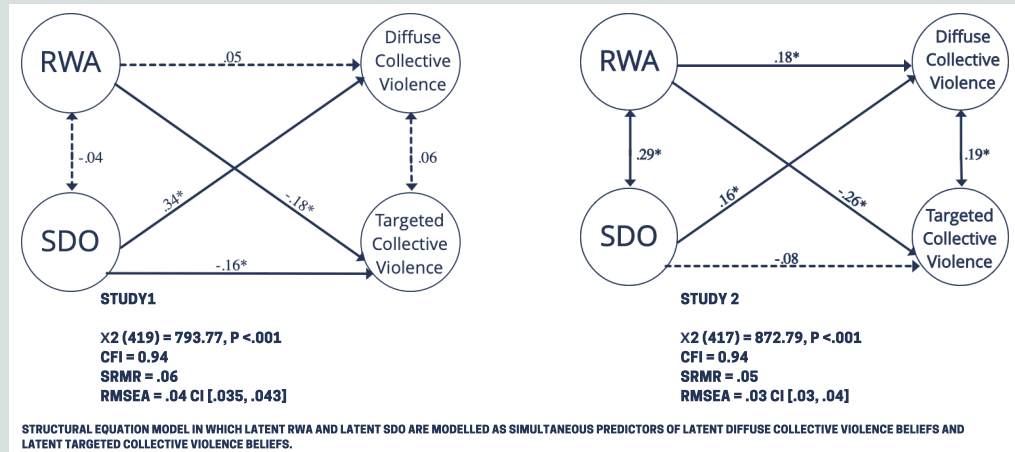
RWA

.05

Diffuse Collective Violence

-.04

.06

.34*

-.18*

SDO

Targeted Collective Violence

-.16*

STUDY1

X2 (419) = 793.77, P <.001
CFI = 0.94
SRMR = .06
RMSEA = .04 CI [.035, .043]

RWA

.18*

Diffuse Collective Violence

.29*

.19*

.16*

-.26*

SDO

Targeted Collective Violence

-.08

STUDY 2

X2 (417) = 872.79, P <.001
CFI = 0.94
SRMR = .05
RMSEA = .03 CI [.03, .04]

STRUCTURAL EQUATION MODEL IN WHICH LATENT RWA AND LATENT SDO ARE MODELLED AS SIMULTANEOUS PREDICTORS OF LATENT DIFFUSE COLLECTIVE VIOLENCE BELIEFS AND LATENT TARGETED COLLECTIVE VIOLENCE BELIEFS.